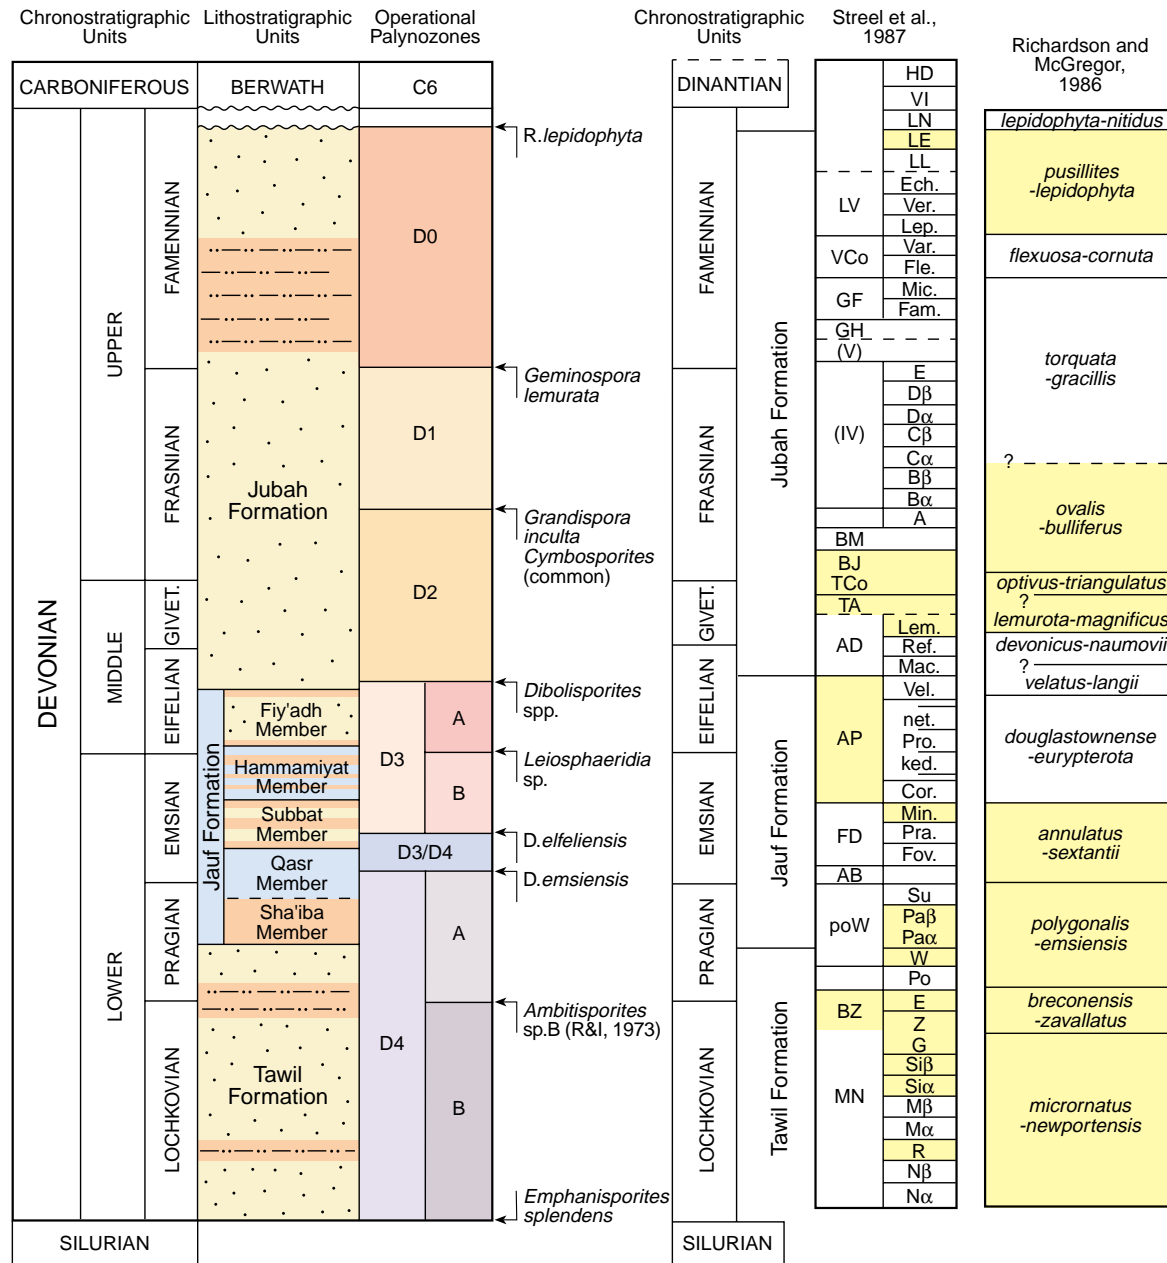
Chronostratigraphic Units | Lithostratigraphic Units | Operational Palynozones

CARBONIFEROUS | BERWATH | C6

DEVONIAN

UPPER
FAMENNIAN
FRASNIAN

MIDDLE
GIVET.
EIFELIAN

LOWER
EMSIAN
PRAGIAN
LOCHKOVIAN

Jubah Formation

Jauf Formation
Fiy'adh Member
Hammamiyat Member
Subbat Member
Qasr Member
Sha'iba Member

Tawil Formation

D0
D1
D2
D3
A
B
D3/D4
D4
A
B

SILURIAN

R.*lepidophyta*
*Geminospora lemurata*
*Grandispora inculta Cymbosporites* (common)
*Dibolisporites* spp.
*Leiosphaeridia* sp.
D.*elfeliensis*
D.*emsiensis*
*Ambitisporites* sp.B (R&I, 1973)
*Emphanisporites splendens*

Chronostratigraphic Units

DINANTIAN
FAMENNIAN
FRASNIAN
GIVET.
EIFELIAN
EMSIAN
PRAGIAN
LOCHKOVIAN
SILURIAN

Jubah Formation
Jauf Formation
Tawil Formation

Streel et al., 1987

HD
VI
LN
LE
LL
LV
Ech.
Ver.
Lep.
VCo
Var.
Fle.
GF
Mic.
Fam.
GH
(V)
(IV)
E
D$\beta$
D$\alpha$
C$\beta$
C$\alpha$
B$\beta$
B$\alpha$
A
BM
BJ
TCo
TA
AD
Lem.
Ref.
Mac.
AP
Vel.
net.
Pro.
ked.
Cor.
FD
Min.
Pra.
Fov.
AB
poW
Su
Pa$\beta$
Pa$\alpha$
W
Po
BZ
E
Z
G
MN
Si$\beta$
Si$\alpha$
M$\beta$
M$\alpha$
R
N$\beta$
N$\alpha$

Richardson and McGregor, 1986

*lepidophyta-nitidus*
*pusillites -lepidophyta*
*flexuosa-cornuta*
*torquata -gracillis*
?
*ovalis -bulliferus*
*optivus-triangulatus*
?
*lemurota-magnificus*
*devonicus-naumovii*
?
*velatus-langii*
*douglastownense -eurypterota*
*annulatus -sextantii*
*polygonalis -emsiensis*
*breconensis -zavallatus*
*micrornatus -newportensis*